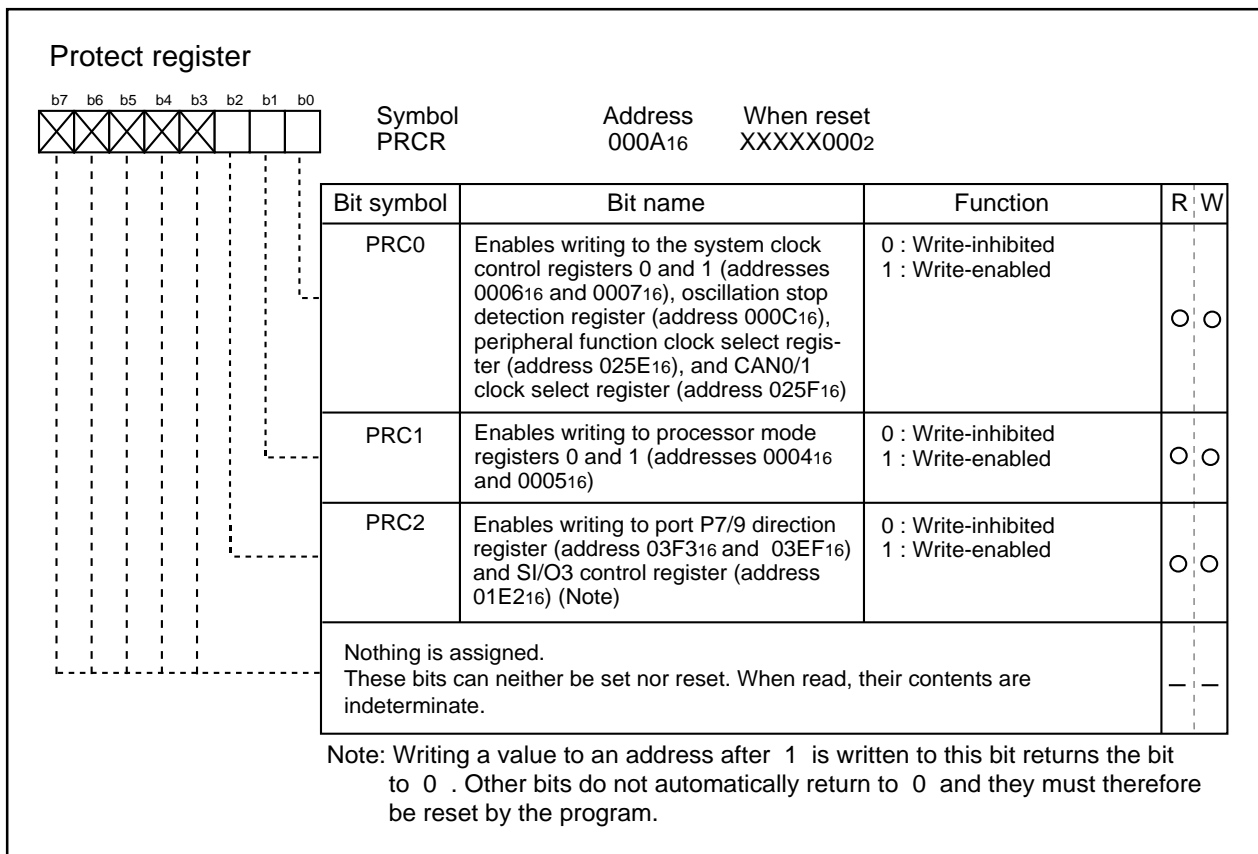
Protect register

b7 b6 b5 b4 b3 b2 b1 b0

Symbol PRCR

Address $000A_{16}$

When reset $XXXXX000_2$

| Bit symbol | Bit name | Function | R | W |
|---|---|---|---|---|
| PRC0 | Enables writing to the system clock control registers 0 and 1 (addresses $0006_{16}$ and $0007_{16}$), oscillation stop detection register (address $000C_{16}$), peripheral function clock select register (address $025E_{16}$), and CAN0/1 clock select register (address $025F_{16}$) | 0 : Write-inhibited 1 : Write-enabled | O | O |
| PRC1 | Enables writing to processor mode registers 0 and 1 (addresses $0004_{16}$ and $0005_{16}$) | 0 : Write-inhibited 1 : Write-enabled | O | O |
| PRC2 | Enables writing to port P7/9 direction register (address $03F3_{16}$ and $03EF_{16}$) and SI/O3 control register (address $01E2_{16}$) (Note) | 0 : Write-inhibited 1 : Write-enabled | O | O |
| Nothing is assigned. These bits can neither be set nor reset. When read, their contents are indeterminate. | | | — | — |

Note: Writing a value to an address after 1 is written to this bit returns the bit to 0 . Other bits do not automatically return to 0 and they must therefore be reset by the program.